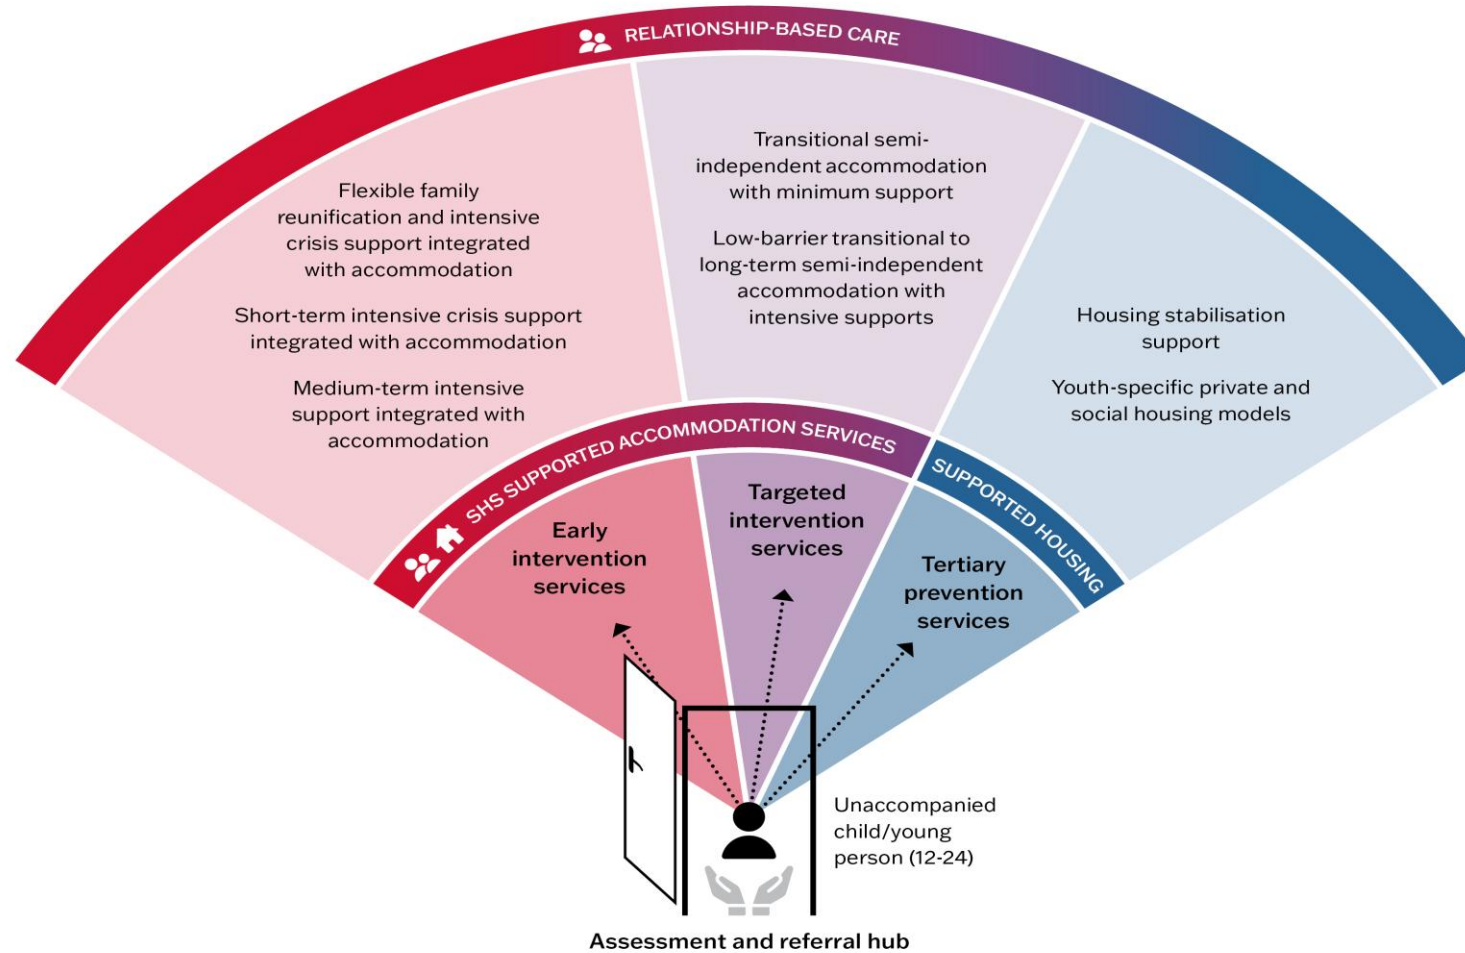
RELATIONSHIP-BASED CARE

Flexible family reunification and intensive crisis support integrated with accommodation

Short-term intensive crisis support integrated with accommodation

Medium-term intensive support integrated with accommodation

Transitional semi-independent accommodation with minimum support

Low-barrier transitional to long-term semi-independent accommodation with intensive supports

Housing stabilisation support

Youth-specific private and social housing models

SHS SUPPORTED ACCOMMODATION SERVICES

SUPPORTED HOUSING

Early intervention services

Targeted intervention services

Tertiary prevention services

Unaccompanied child/young person (12-24)

Assessment and referral hub